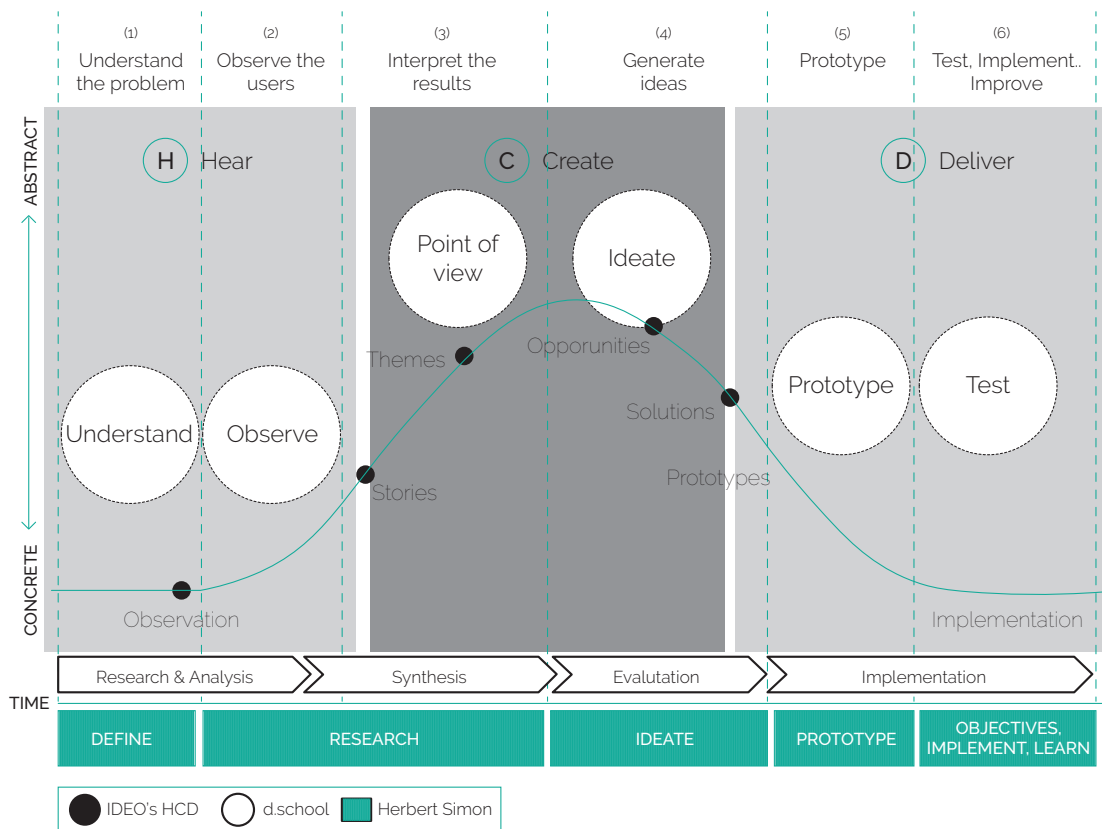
(1)
Understand the problem

(2)
Observe the users

(3)
Interpret the results

(4)
Generate ideas

(5)
Prototype

(6)
Test, Implement.. Improve

ABSTRACT

CONCRETE

H Hear

C Create

D Deliver

Point of view

Ideate

Themes

Opporunities

Solutions

Understand

Observe

Prototype

Test

Stories

Prototypes

Observation

Implementation

Research & Analysis

Synthesis

Evalutation

Implementation

TIME

DEFINE

RESEARCH

IDEATE

PROTOTYPE

OBJECTIVES, IMPLEMENT, LEARN

IDEO's HCD

d.school

Herbert Simon